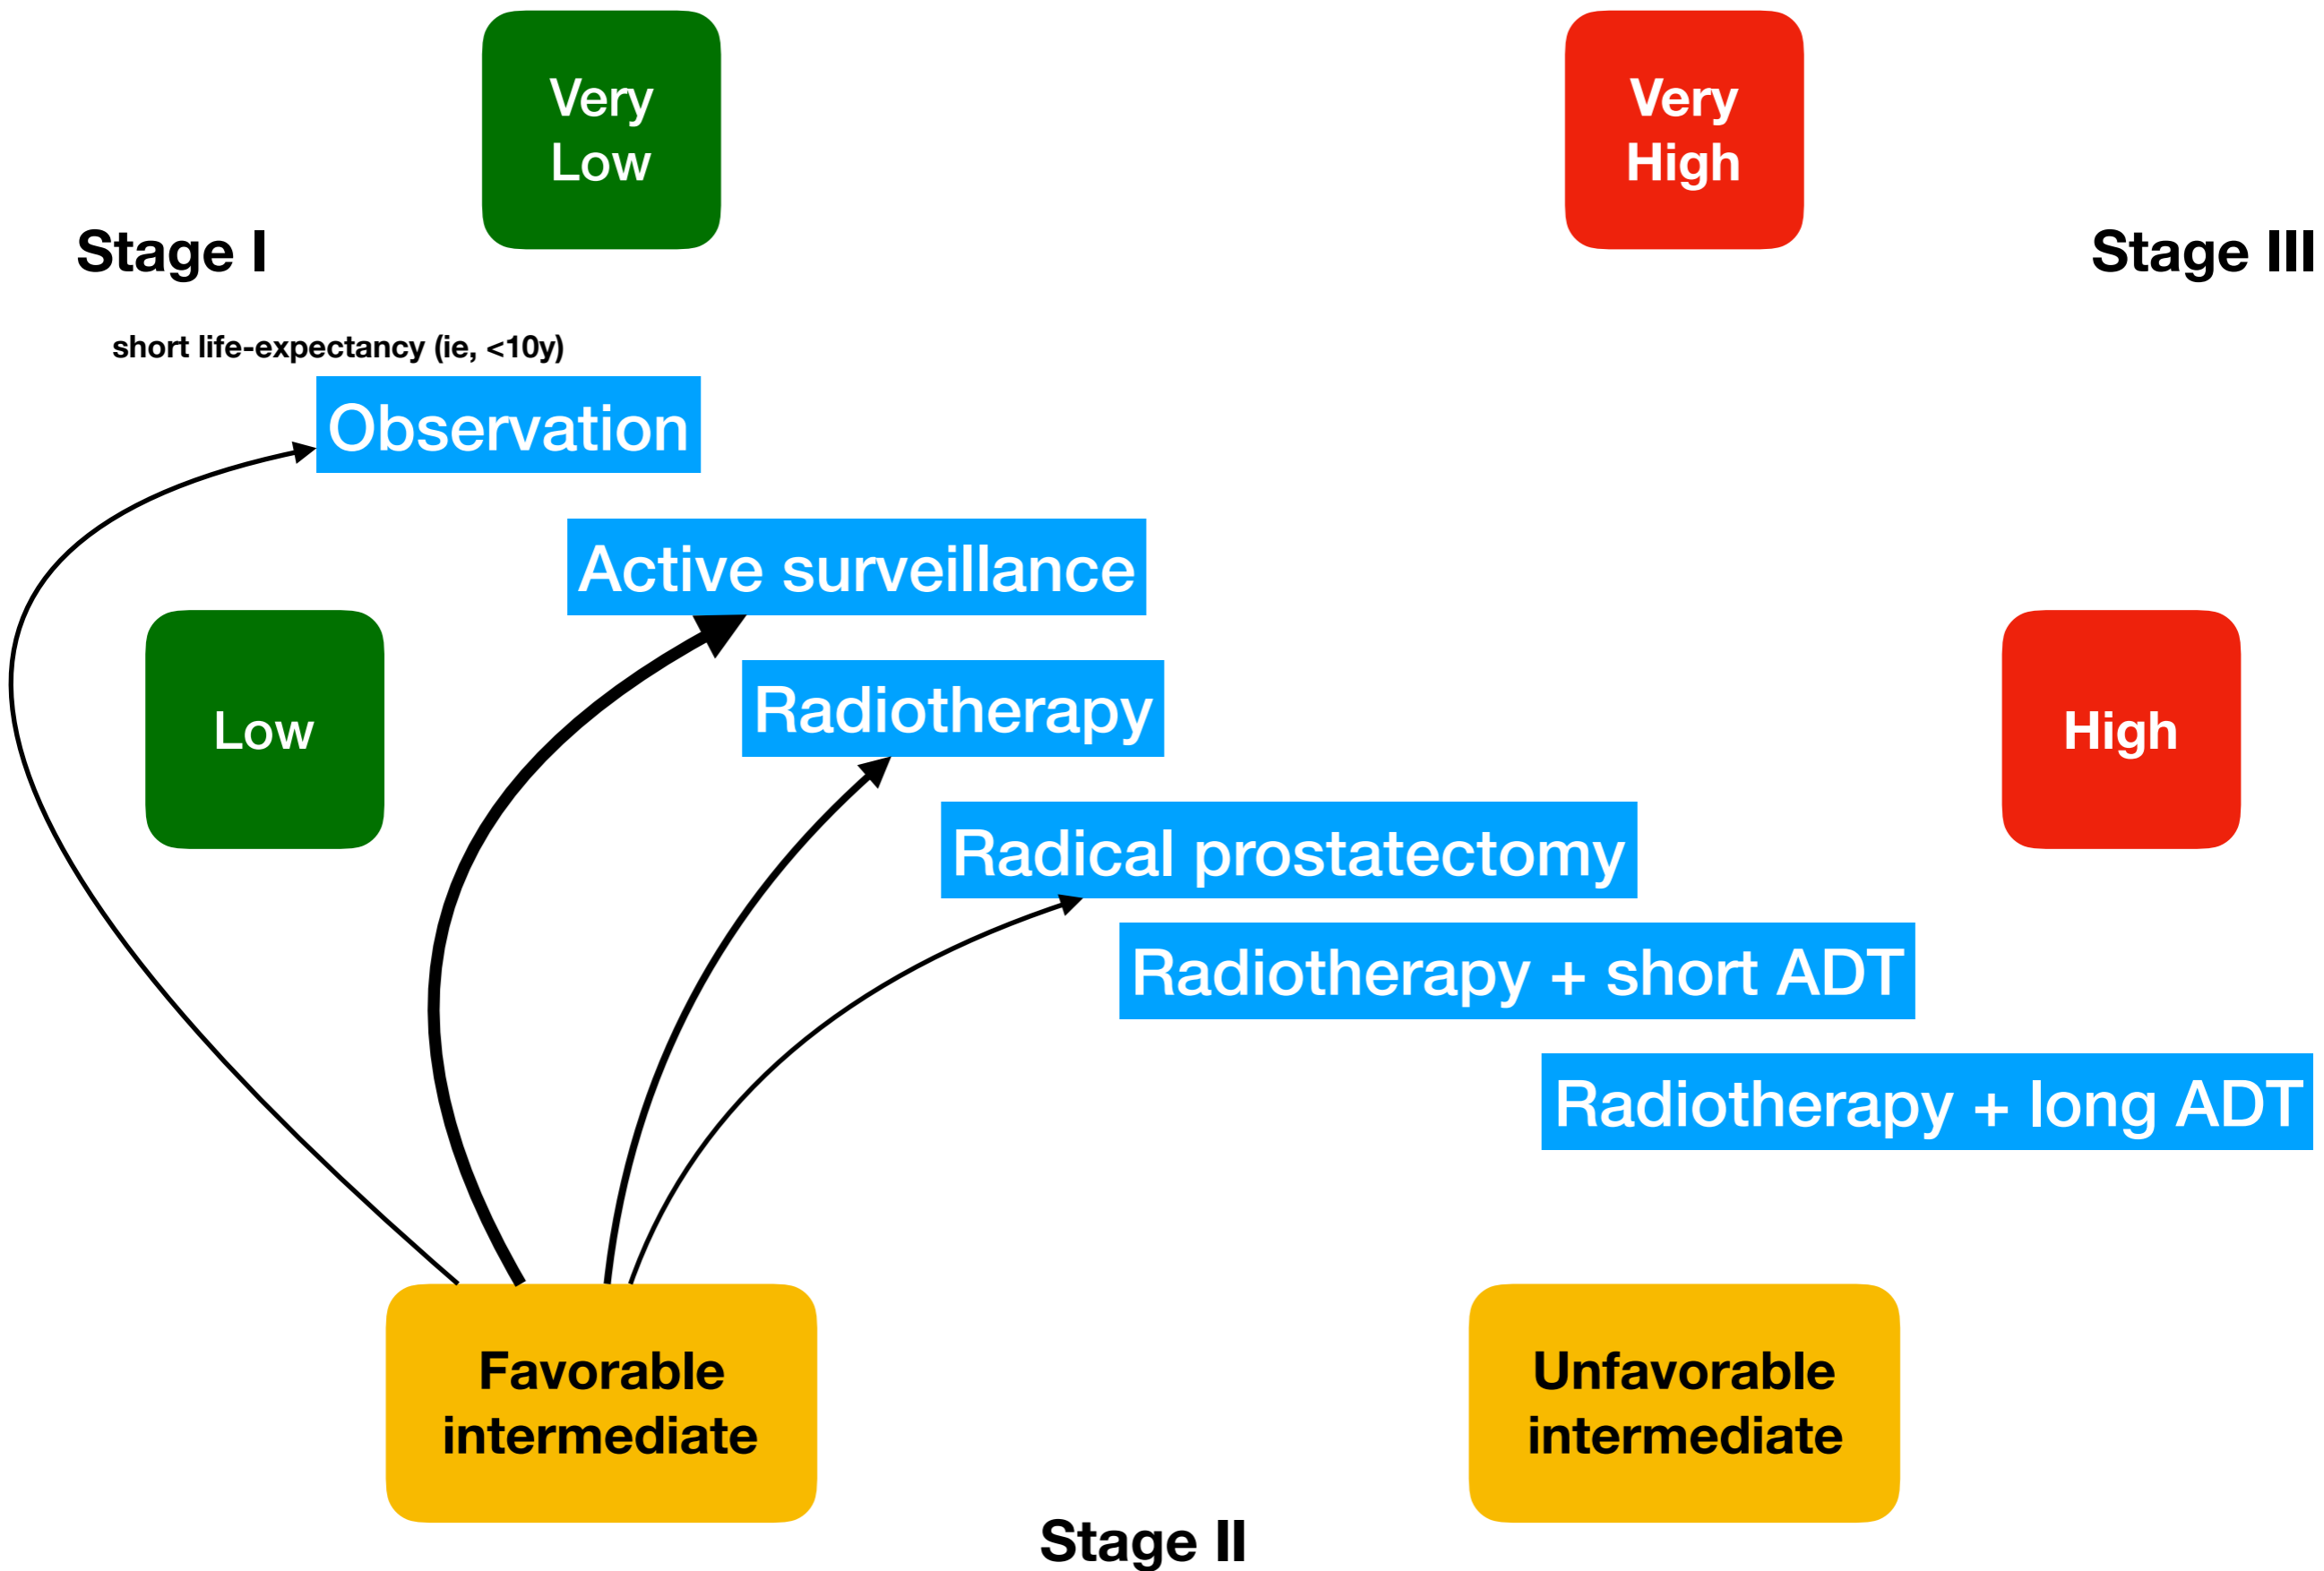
Very Low

Very High

Stage I

Stage III

short life-expectancy (ie, <10y)

Observation

Active surveillance

Low

Radiotherapy

High

Radical prostatectomy

Radiotherapy + short ADT

Radiotherapy + long ADT

Favorable intermediate

Unfavorable intermediate

Stage II